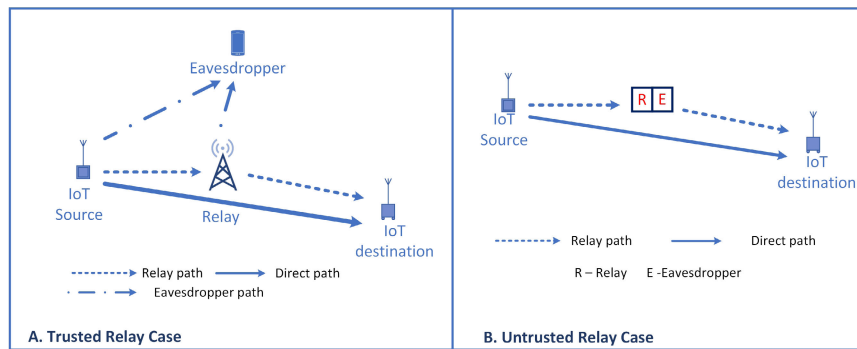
Eavesdropper

IoT Source

Relay

IoT destination

Relay path

Direct path

Eavesdropper path

A. Trusted Relay Case

IoT Source

R E

IoT destination

Relay path

Direct path

R – Relay E -Eavesdropper

B. Untrusted Relay Case